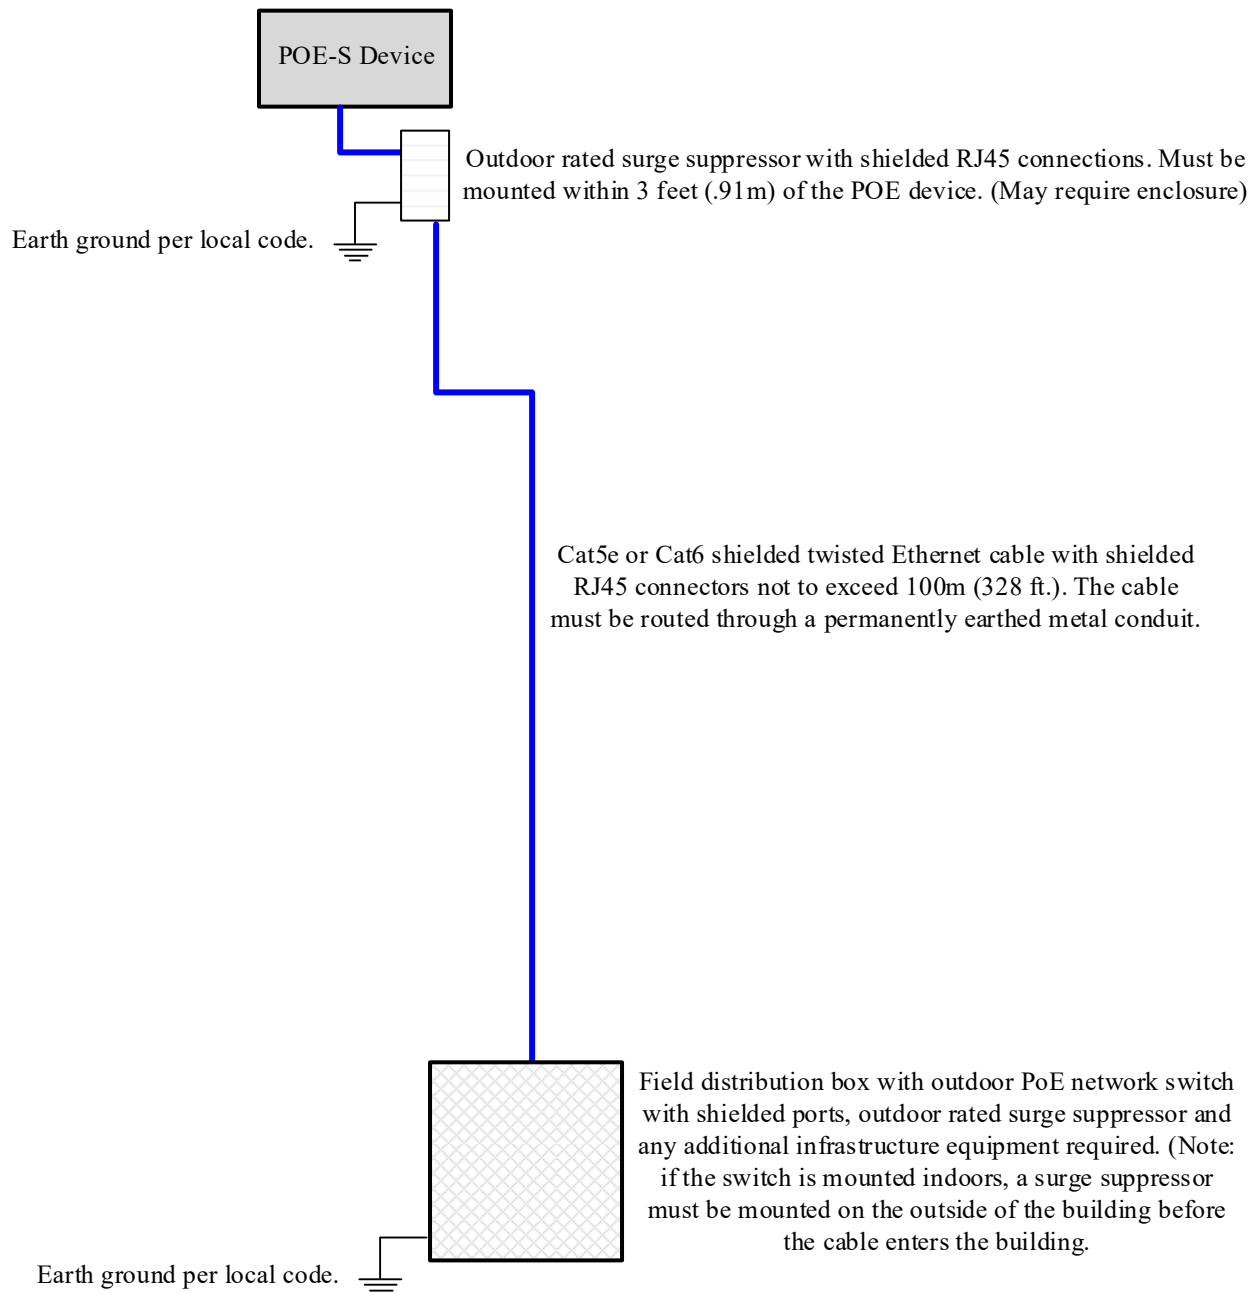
POE-S Device

Outdoor rated surge suppressor with shielded RJ45 connections. Must be mounted within 3 feet (.91m) of the POE device. (May require enclosure)

Earth ground per local code.

Cat5e or Cat6 shielded twisted Ethernet cable with shielded RJ45 connectors not to exceed 100m (328 ft.). The cable must be routed through a permanently earthed metal conduit.

Field distribution box with outdoor PoE network switch with shielded ports, outdoor rated surge suppressor and any additional infrastructure equipment required. (Note: if the switch is mounted indoors, a surge suppressor must be mounted on the outside of the building before the cable enters the building.

Earth ground per local code.